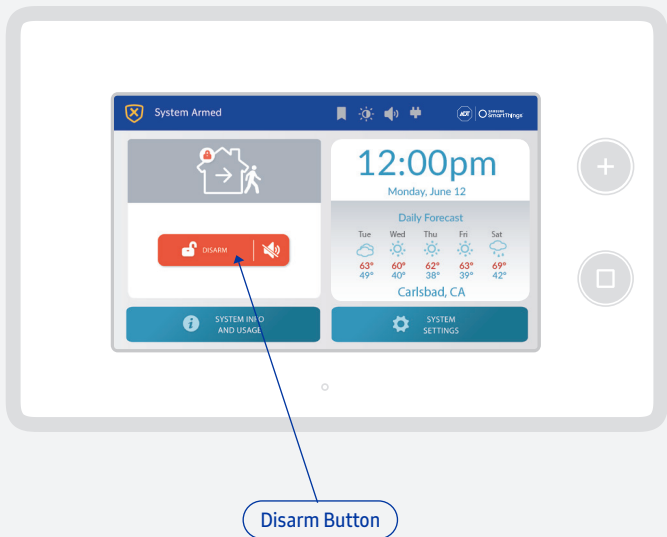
System Armed

ADT | SAMSUNG SmartThings

12:00pm
Monday, June 12

Daily Forecast

| Tue | Wed | Thu | Fri | Sat |
|---|---|---|---|---|
| 63° | 60° | 62° | 63° | 69° |
| 49° | 40° | 38° | 39° | 42° |

Carlsbad, CA

DISARM

SYSTEM INFO AND USAGE

SYSTEM SETTINGS

Disarm Button